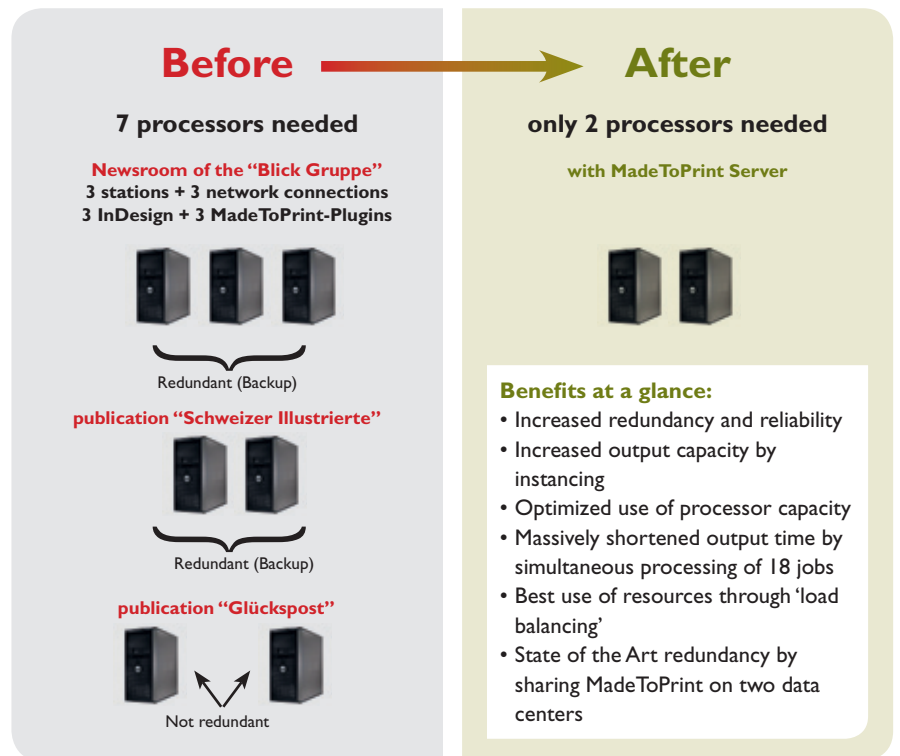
Before

After

7 processors needed

Newsroom of the "Blick Gruppe"
3 stations + 3 network connections
3 InDesign + 3 MadeToPrint-Plugins

Redundant (Backup)

publication "Schweizer Illustrierte"

Redundant (Backup)

publication "Glückspost"

Not redundant

only 2 processors needed

with MadeToPrint Server

Benefits at a glance:
• Increased redundancy and reliability
• Increased output capacity by instancing
• Optimized use of processor capacity
• Massively shortened output time by simultaneous processing of 18 jobs
• Best use of resources through 'load balancing'
• State of the Art redundancy by sharing MadeToPrint on two data centers